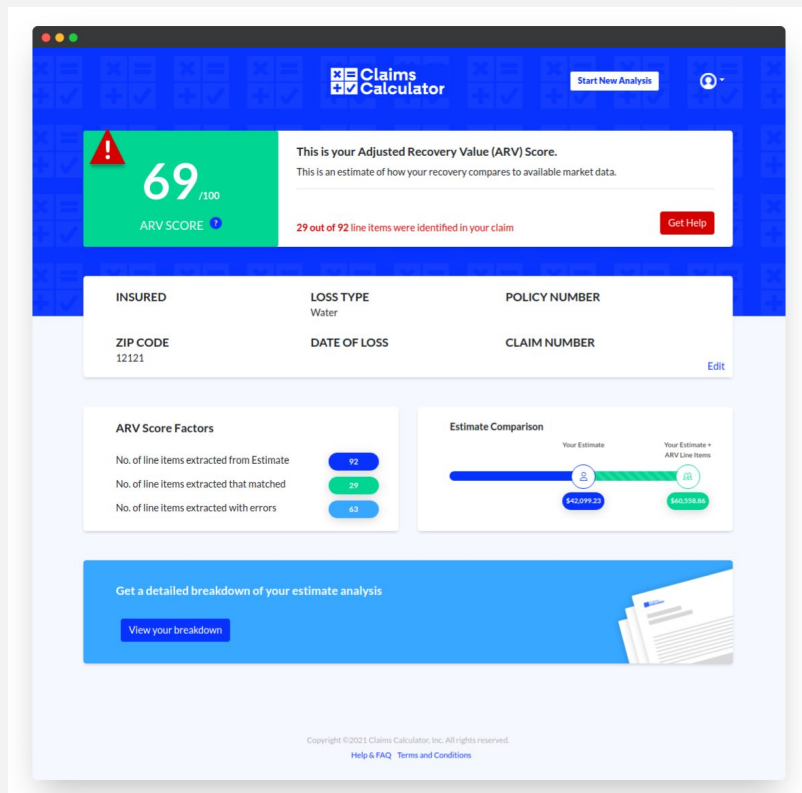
Claims Calculator

Start New Analysis

69/100

ARV SCORE ?

This is your Adjusted Recovery Value (ARV) Score.

This is an estimate of how your recovery compares to available market data.

29 out of 92 line items were identified in your claim

Get Help

INSURED

LOSS TYPE
Water

POLICY NUMBER

ZIP CODE
12121

DATE OF LOSS

CLAIM NUMBER

Edit

ARV Score Factors

No. of line items extracted from Estimate 92

No. of line items extracted that matched 29

No. of line items extracted with errors 63

Estimate Comparison

Your Estimate

Your Estimate + ARV Line Items

$42,099.23

$60,558.86

Get a detailed breakdown of your estimate analysis

View your breakdown

Copyright ©2021 Claims Calculator, Inc. All rights reserved.

Help & FAQ Terms and Conditions